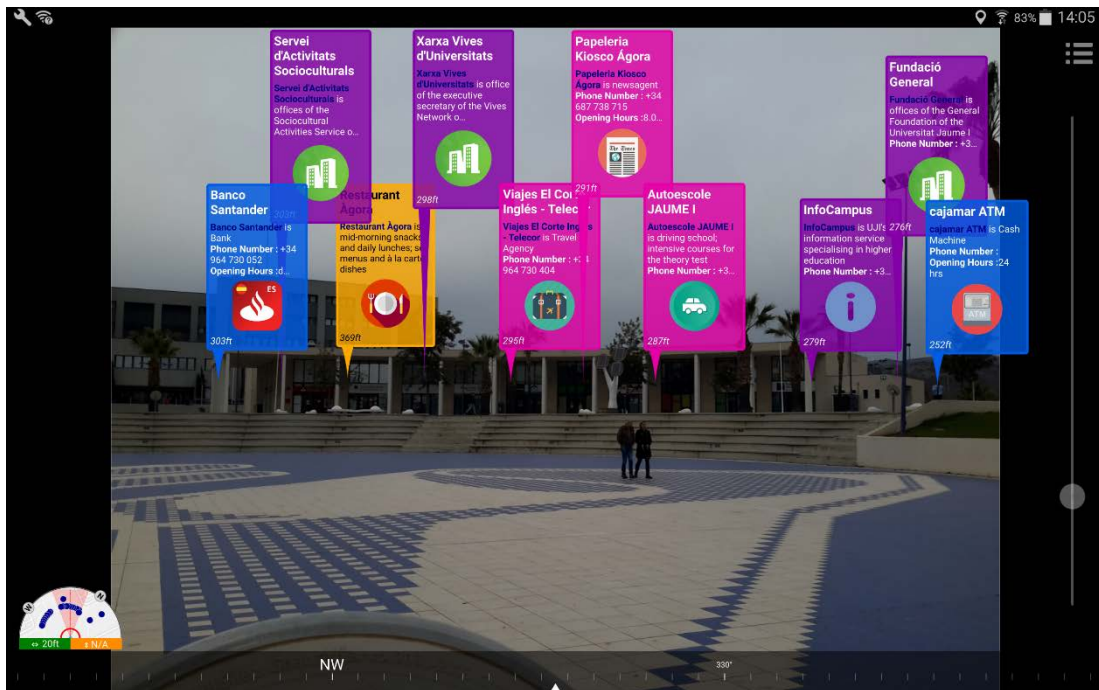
83% 14:05

Servei d'Activitats Socioculturals
Servei d'Activitats Socioculturals is offices of the Sociocultural Activities Service o...
303ft

Xarxa Vives d'Universitats
Xarxa Vives d'Universitats is office of the executive secretary of the Vives Network o...
298ft

Papeleria Kiosco Ágora
Papeleria Kiosco Ágora is newsagent
Phone Number : +34 687 738 715
Opening Hours :8.0...
291ft

Fundació General
Fundació General is offices of the General Foundation of the Universitat Jaume I
Phone Number : +3...
276ft

Banco Santander
Banco Santander is Bank
Phone Number : +34 964 730 052
Opening Hours :d...
ES
303ft

Restaurant Àgora
Restaurant Àgora is mid-morning snacks and daily lunches; se menus and à la carte dishes
369ft

Viajes El Corte Inglés - Telecor
Viajes El Corte Inglés - Telecor is Travel Agency
Phone Number : +3 964 730 404
295ft

Autoescole JAUME I
Autoescole JAUME I is driving school; intensive courses for the theory test
Phone Number : +3...
287ft

InfoCampus
InfoCampus is UJI's information service specialising in higher education
Phone Number : +3...
279ft

cajamar ATM
cajamar ATM is Cash Machine
Phone Number :
Opening Hours :24 hrs
ATM
252ft

⇔ 20ft
± N/A
NW
330°